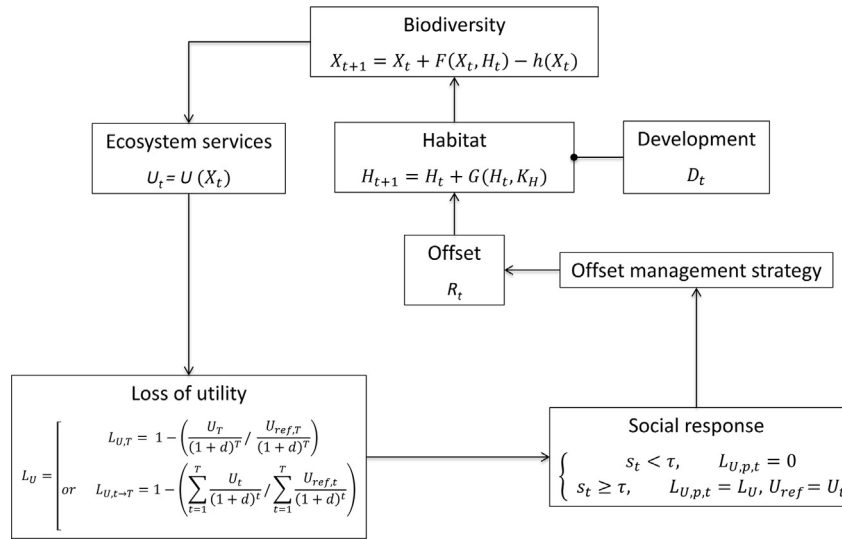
Biodiversity

$X_{t+1} = X_t + F(X_t, H_t) - h(X_t)$

Ecosystem services

$U_t = U(X_t)$

Habitat

$H_{t+1} = H_t + G(H_t, K_H)$

Development

$D_t$

Offset

$R_t$

Offset management strategy

Loss of utility

$L_U = \begin{cases} L_{U,T} = 1 - \left(\frac{U_T}{(1+d)^T} / \frac{U_{ref,T}}{(1+d)^T}\right) \\ or \quad L_{U,t \to T} = 1 - \left(\sum_{t=1}^{T} \frac{U_t}{(1+d)^t} / \sum_{t=1}^{T} \frac{U_{ref,t}}{(1+d)^t}\right) \end{cases}$

Social response

$\begin{cases} s_t < \tau, & L_{U,p,t} = 0 \\ s_t \geq \tau, & L_{U,p,t} = L_U, U_{ref} = U_t \end{cases}$